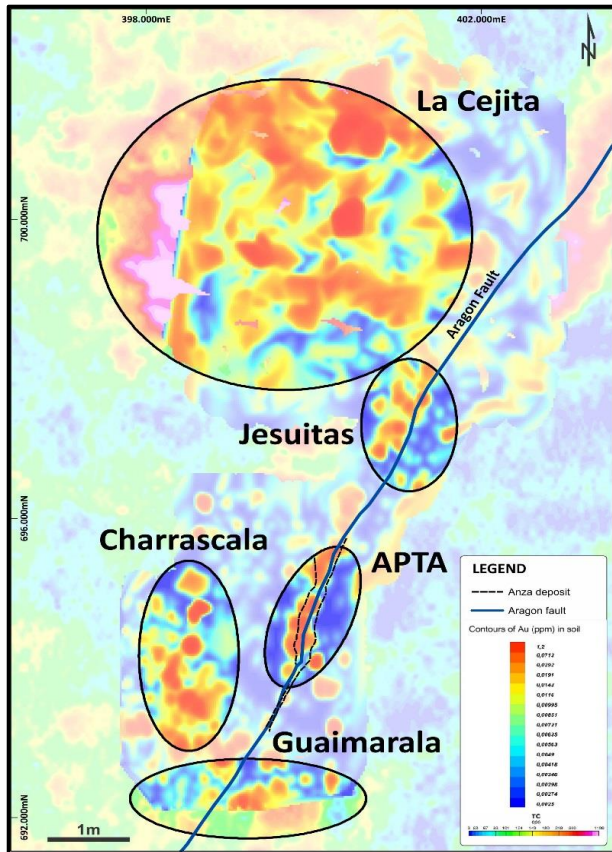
398.000mE

402.000mE

N

La Cejita

700.000mN

Aragon Fault

Jesuitas

696.000mN

Charrascala

APTA

Guaimarala

692.000mN

1m

LEGEND

Anza deposit

Aragon fault

Contours of Au (ppm) in soil

1,2
0,0712
0,0282
0,0191
0,0144
0,0116
0,00995
0,00851
0,00731
0,00635
0,00563
0,0049
0,00418
0,00346
0,00298
0,00274
0,0025

TC